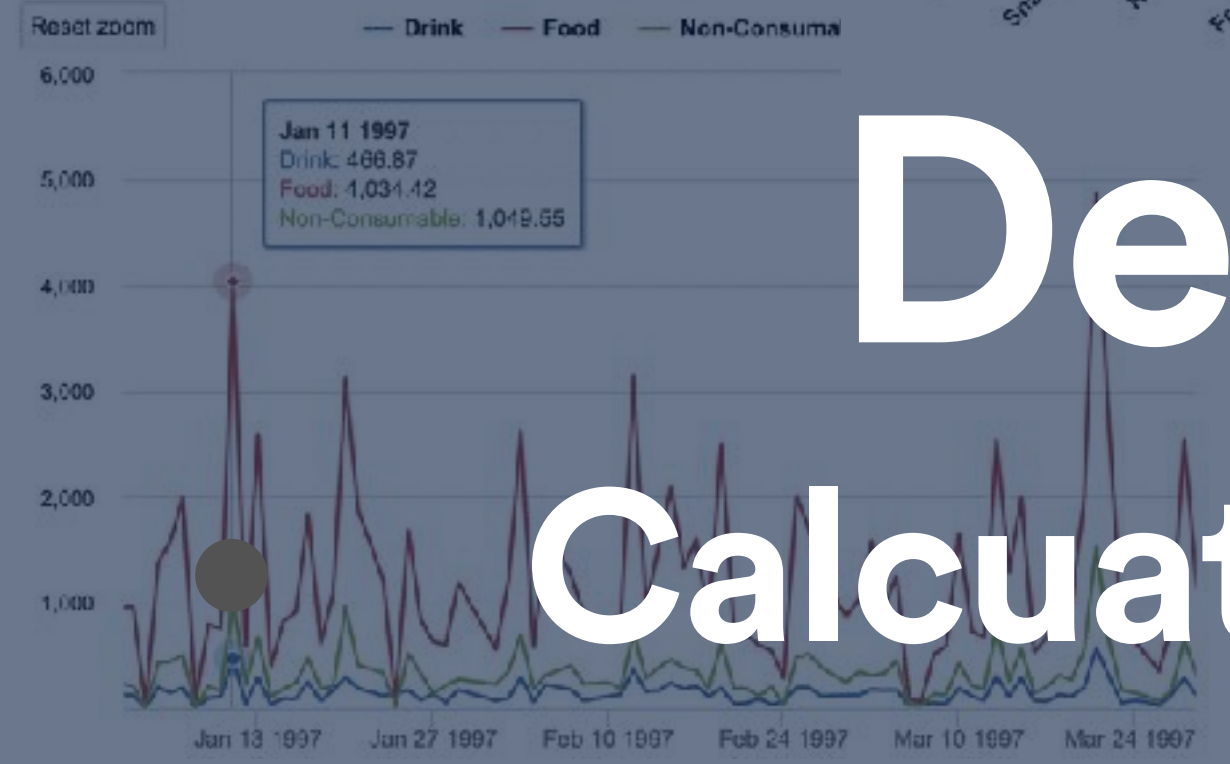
Reset zoom

— Drink — Food — Non-Consuma

6,000
5,000
4,000
3,000
2,000
1,000

Jan 11 1997
Drink: 466.87
Food: 4,034.42
Non-Consumable: 1,049.55

Jan 13 1997 Jan 27 1997 Feb 10 1997 Feb 24 1997 Mar 10 1997 Mar 24 1997

De

Calcuat